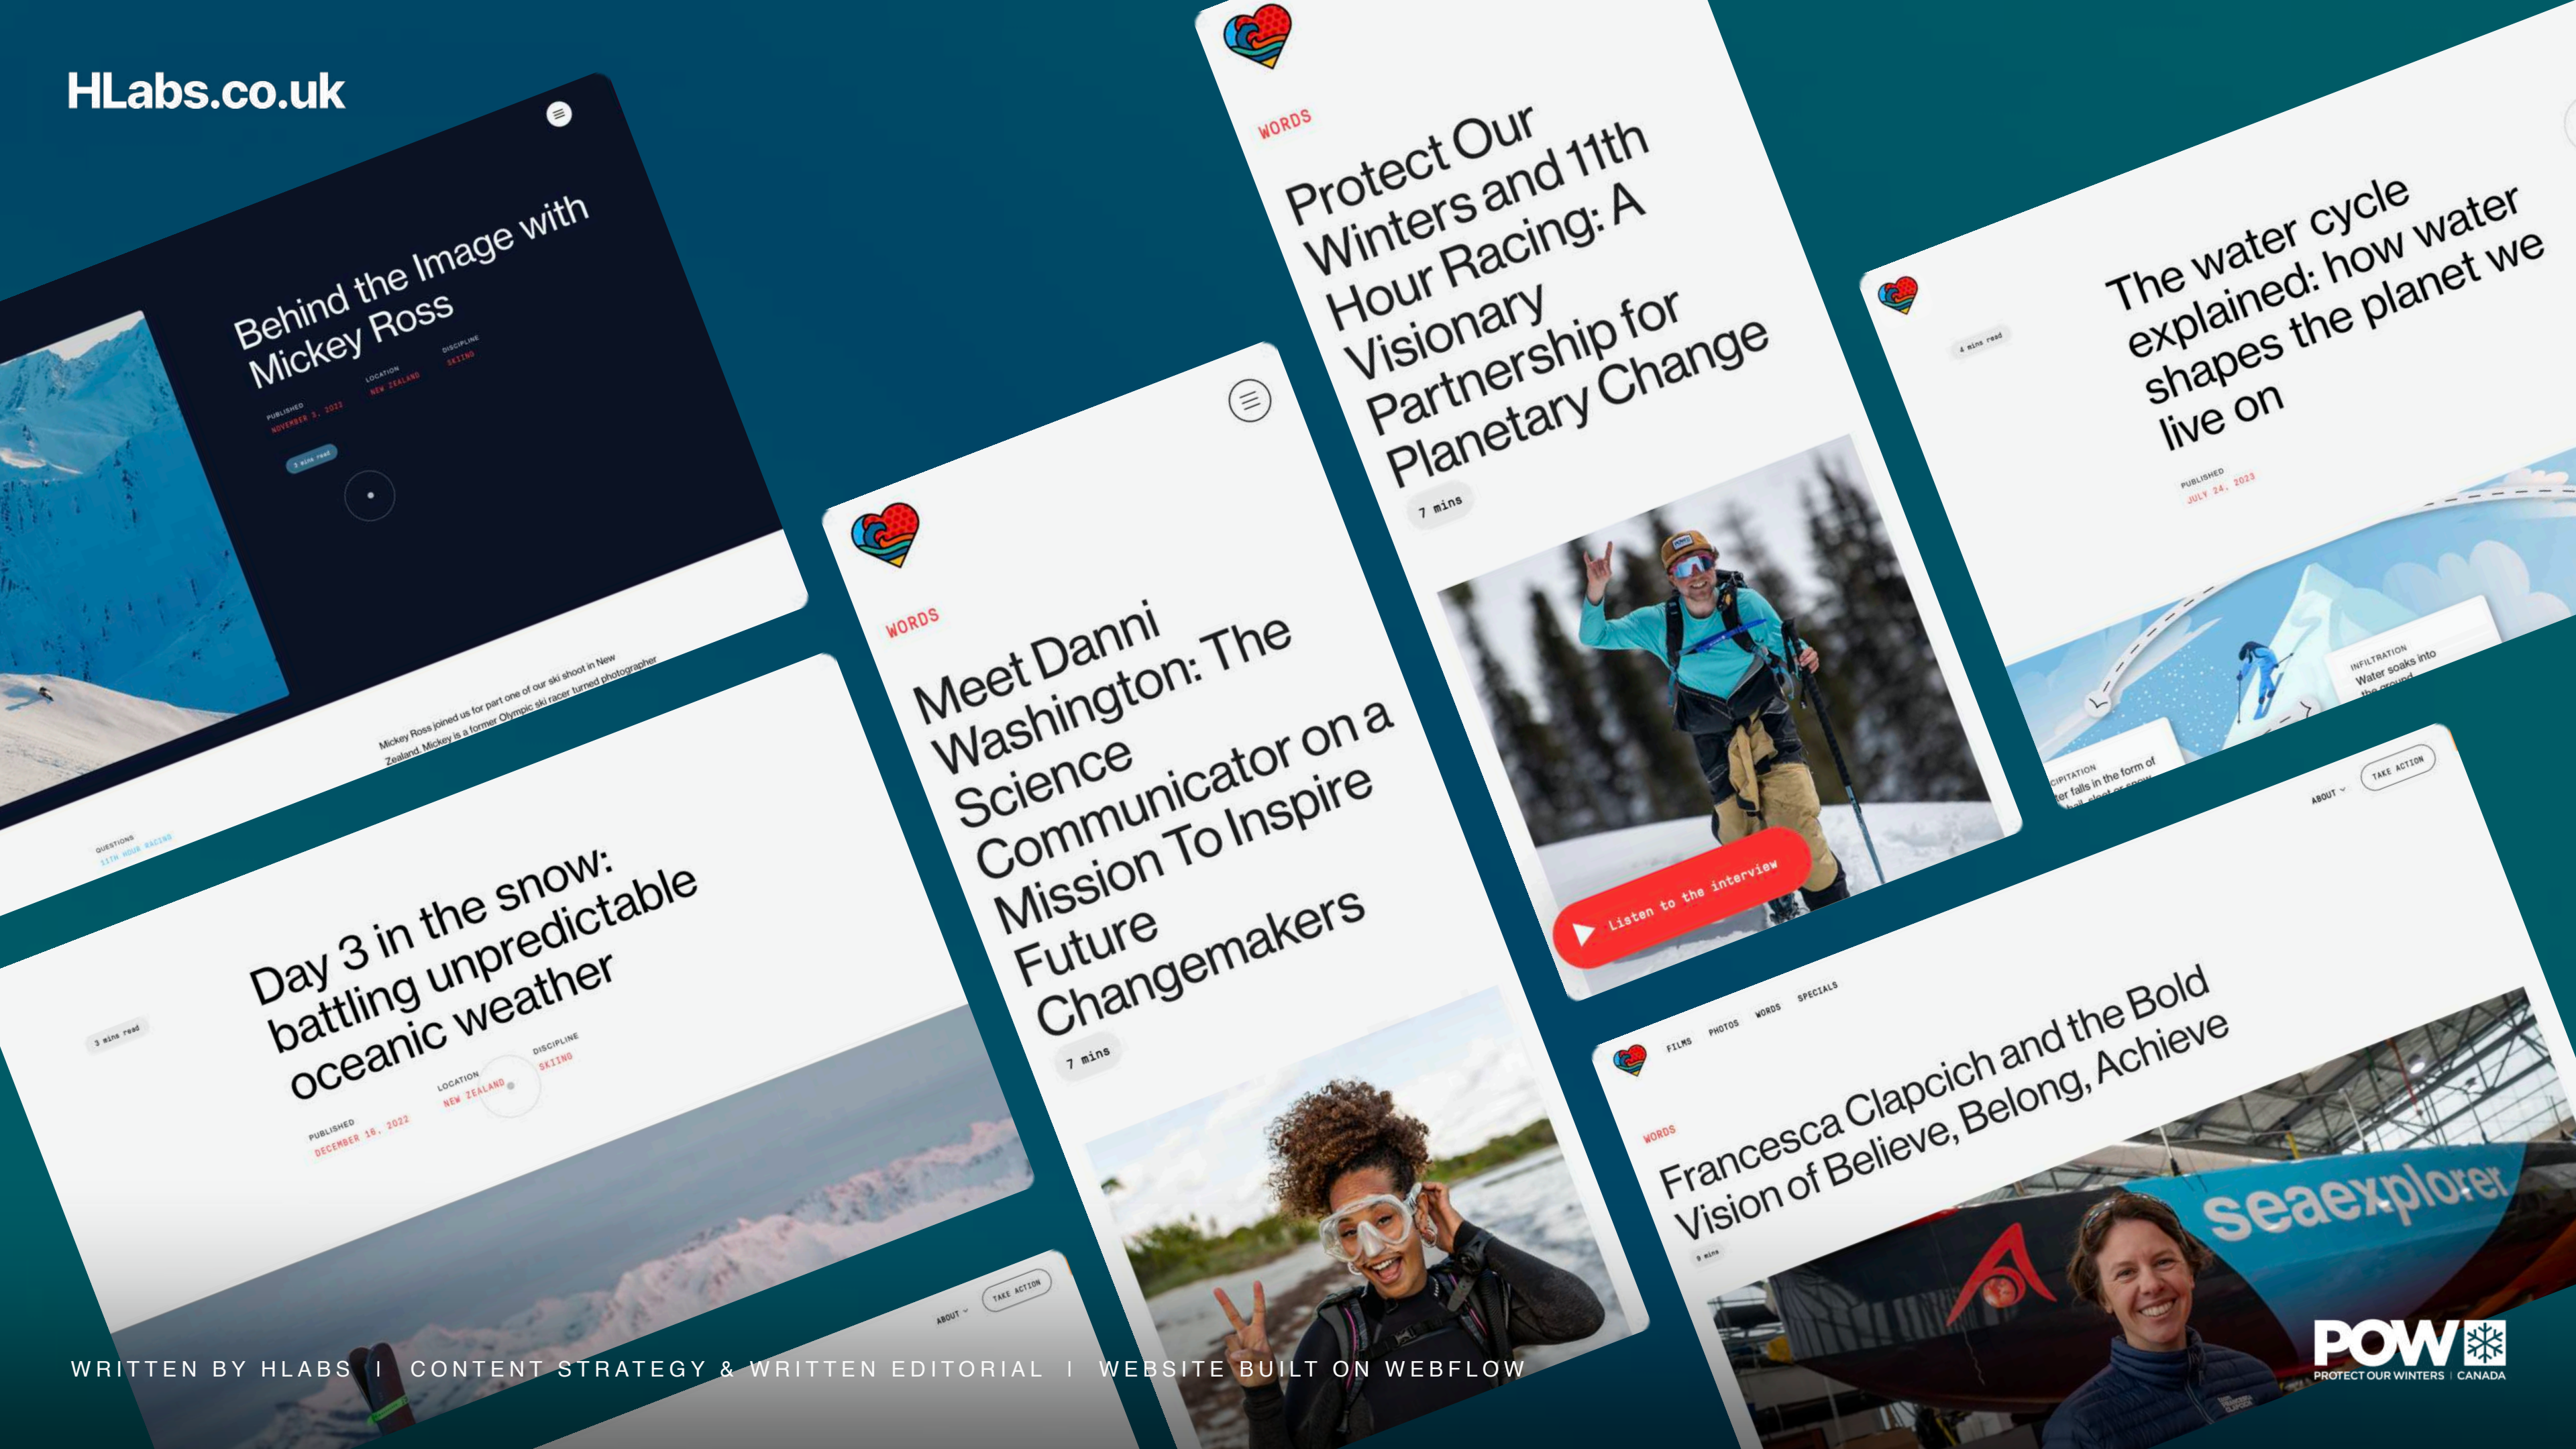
HLabs.co.uk

Behind the Image with Mickey Ross

PUBLISHED
NOVEMBER 3, 2022

LOCATION
NEW ZEALAND

DISCIPLINE
SKIING

3 mins read

Mickey Ross joined us for part one of our ski shoot in New Zealand. Mickey is a former Olympic ski racer turned photographer

QUESTIONS
11TH HOUR RACING

Day 3 in the snow: battling unpredictable oceanic weather

3 mins read

PUBLISHED
DECEMBER 16, 2022

LOCATION
NEW ZEALAND

DISCIPLINE
SKIING

ABOUT
TAKE ACTION

WORDS

Meet Danni Washington: The Science Communicator on a Mission To Inspire Future Changemakers

7 mins

WORDS

Protect Our Winters and 11th Hour Racing: A Visionary Partnership for Planetary Change

7 mins

Listen to the interview

4 mins read

The water cycle explained: how water shapes the planet we live on

PUBLISHED
JULY 24, 2023

INFILTRATION
Water soaks into the ground

CIPITATION
er falls in the form of

ABOUT
TAKE ACTION

FILMS
PHOTOS
WORDS
SPECIALS

WORDS

Francesca Clapcich and the Bold Vision of Believe, Belong, Achieve

9 mins

seaexplorer

WRITTEN BY HLABS | CONTENT STRATEGY & WRITTEN EDITORIAL | WEBSITE BUILT ON WEBFLOW

POW
PROTECT OUR WINTERS | CANADA